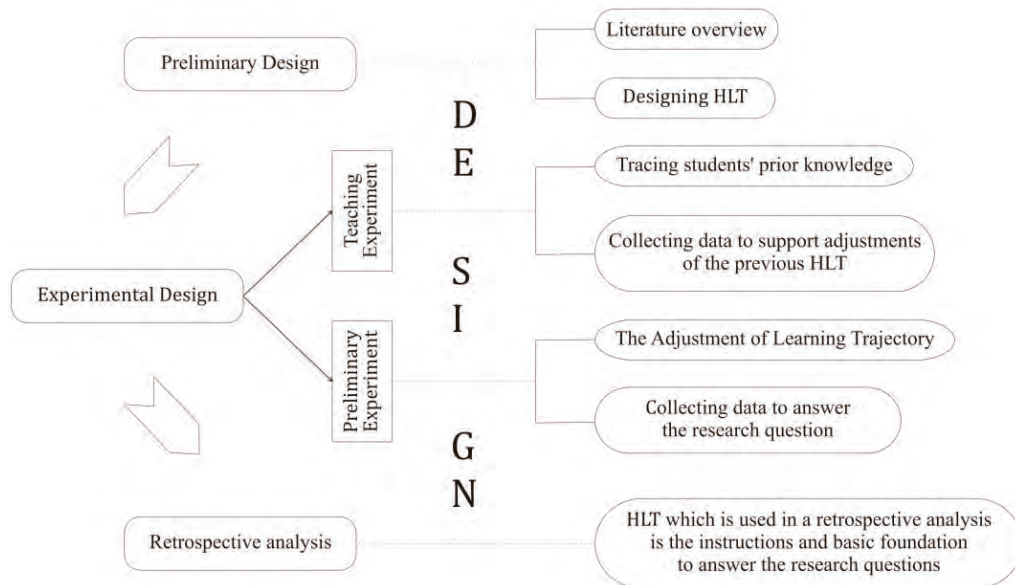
Preliminary Design

Literature overview

Designing HLT

D

E

Teaching Experiment

Tracing students' prior knowledge

Collecting data to support adjustments of the previous HLT

S

Experimental Design

I

Preliminary Experiment

The Adjustment of Learning Trajectory

Collecting data to answer the research question

G

N

Retrospective analysis

HLT which is used in a retrospective analysis is the instructions and basic foundation to answer the research questions